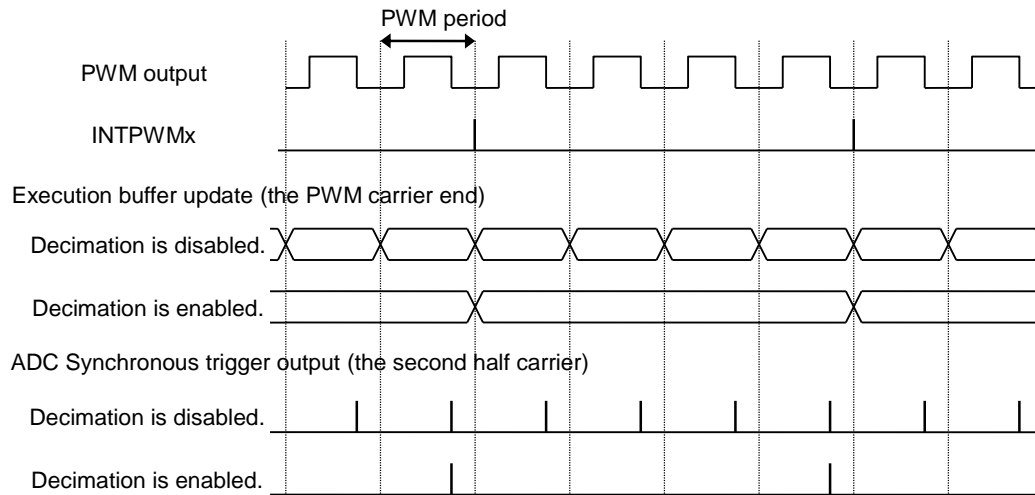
PWM period

PWM output

INTPWMx

Execution buffer update (the PWM carrier end)

Decimation is disabled.

Decimation is enabled.

ADC Synchronous trigger output (the second half carrier)

Decimation is disabled.

Decimation is enabled.